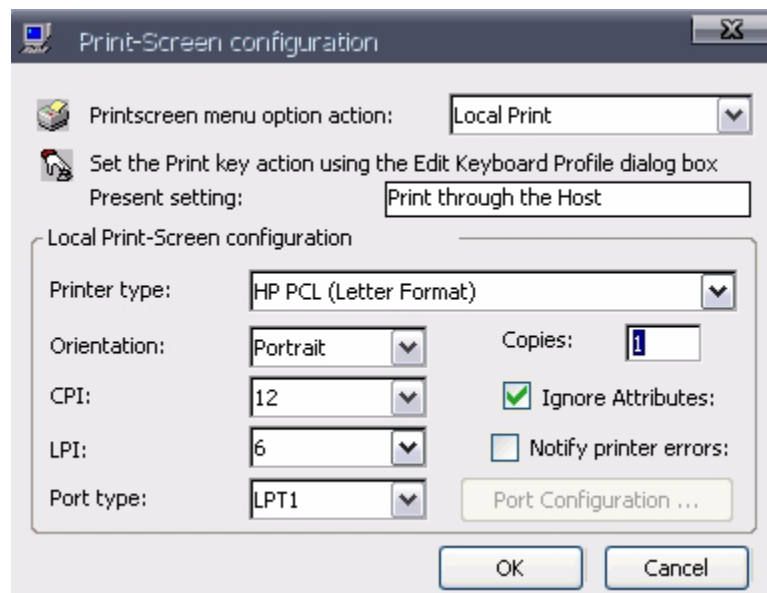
Print-Screen configuration

Printscreen menu option action: Local Print

Set the Print key action using the Edit Keyboard Profile dialog box

Present setting: Print through the Host

Local Print-Screen configuration

Printer type: HP PCL (Letter Format)

Orientation: Portrait

Copies: 1

CPI: 12

Ignore Attributes:

LPI: 6

Notify printer errors:

Port type: LPT1

Port Configuration ...

OK

Cancel